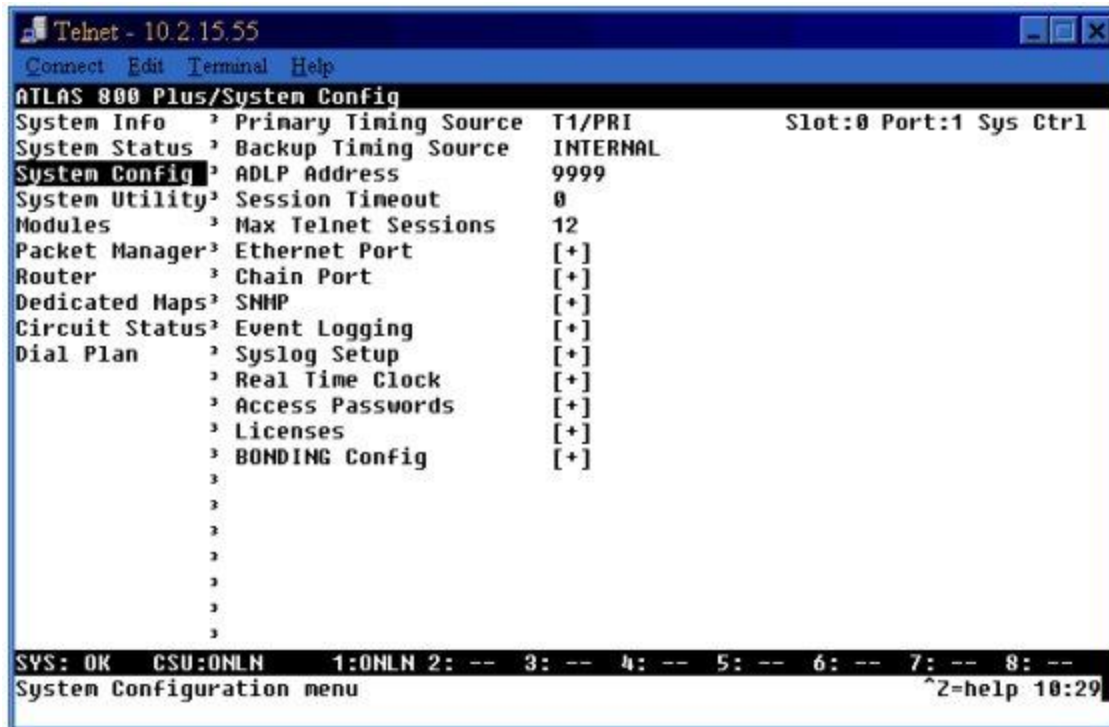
Telnet - 10.2.15.55

Connect Edit Terminal Help

ATLAS 800 Plus/System Config

System Info ³ Primary Timing Source T1/PRI Slot:0 Port:1 Sys Ctrl
System Status ³ Backup Timing Source INTERNAL
System Config ³ ADLP Address 9999
System Utility³ Session Timeout 0
Modules ³ Max Telnet Sessions 12
Packet Manager³ Ethernet Port [+]
Router ³ Chain Port [+]
Dedicated Maps³ SNMP [+]
Circuit Status³ Event Logging [+]
Dial Plan ³ Syslog Setup [+]
³ Real Time Clock [+]
³ Access Passwords [+]
³ Licenses [+]
³ BONDING Config [+]
³
³
³
³
³
³
³

SYS: OK CSU:ONLN 1:ONLN 2: -- 3: -- 4: -- 5: -- 6: -- 7: -- 8: --
System Configuration menu ^Z=help 10:29